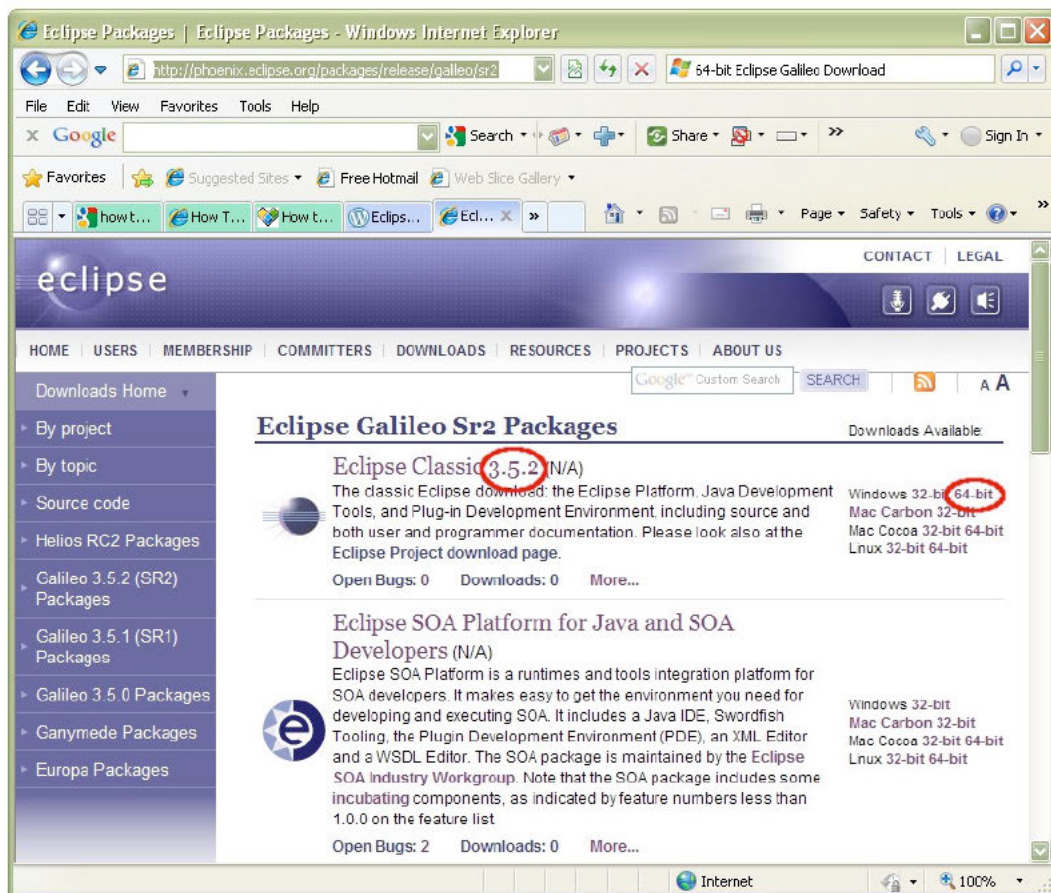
Eclipse Packages | Eclipse Packages - Windows Internet Explorer

http://phoenix.eclipse.org/packages/release/galileo/sr2

64-bit Eclipse Galileo Download

File Edit View Favorites Tools Help

x Google

Search

Share

Sign In

Favorites

Suggested Sites

Free Hotmail

Web Slice Gallery

how t...

How T...

How t...

Eclips...

Ecl...

Page

Safety

Tools

eclipse

CONTACT | LEGAL

HOME | USERS | MEMBERSHIP | COMMITTERS | DOWNLOADS | RESOURCES | PROJECTS | ABOUT US

Google Custom Search

SEARCH

A A

Downloads Home

By project

By topic

Source code

Helios RC2 Packages

Galileo 3.5.2 (SR2) Packages

Galileo 3.5.1 (SR1) Packages

Galileo 3.5.0 Packages

Ganymede Packages

Europa Packages

Eclipse Galileo Sr2 Packages

Downloads Available:

Eclipse Classic 3.5.2 (N/A)

The classic Eclipse download: the Eclipse Platform, Java Development Tools, and Plug-in Development Environment, including source and both user and programmer documentation. Please look also at the Eclipse Project download page.

Open Bugs: 0 Downloads: 0 More...

Windows 32-bit 64-bit
Mac Carbon 32-bit
Mac Cocoa 32-bit 64-bit
Linux 32-bit 64-bit

Eclipse SOA Platform for Java and SOA Developers (N/A)

Eclipse SOA Platform is a runtimes and tools integration platform for SOA developers. It makes easy to get the environment you need for developing and executing SOA. It includes a Java IDE, Swordfish Tooling, the Plugin Development Environment (PDE), an XML Editor and a WSDL Editor. The SOA package is maintained by the Eclipse SOA Industry Workgroup. Note that the SOA package includes some incubating components, as indicated by feature numbers less than 1.0.0 on the feature list

Open Bugs: 2 Downloads: 0 More...

Windows 32-bit
Mac Carbon 32-bit
Mac Cocoa 32-bit 64-bit
Linux 32-bit 64-bit

Internet

100%